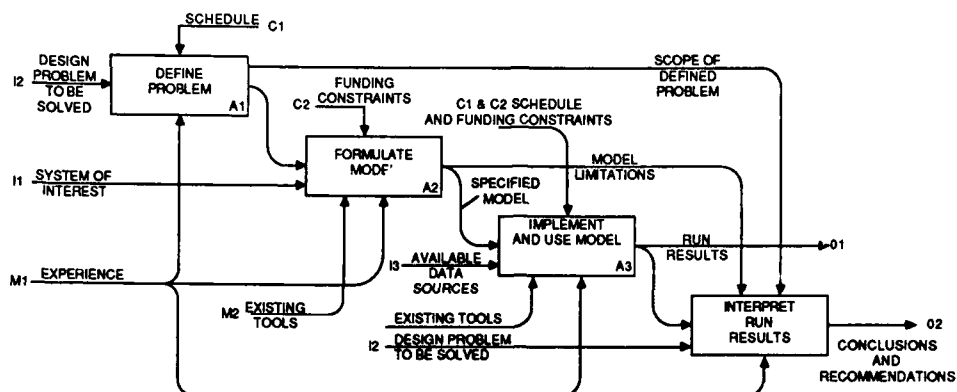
SCHEDULE C1

I2 DESIGN PROBLEM TO BE SOLVED

DEFINE PROBLEM A1

SCOPE OF DEFINED PROBLEM

C2 FUNDING CONSTRAINTS

C1 & C2 SCHEDULE AND FUNDING CONSTRAINTS

I1 SYSTEM OF INTEREST

FORMULATE MODE' A2

MODEL LIMITATIONS

SPECIFIED MODEL

IMPLEMENT AND USE MODEL A3

RUN RESULTS

O1

M1 EXPERIENCE

I3 AVAILABLE DATA SOURCES

M2 EXISTING TOOLS

EXISTING TOOLS

I2 DESIGN PROBLEM TO BE SOLVED

INTERPRET RUN RESULTS

O2

CONCLUSIONS AND RECOMMENDATIONS